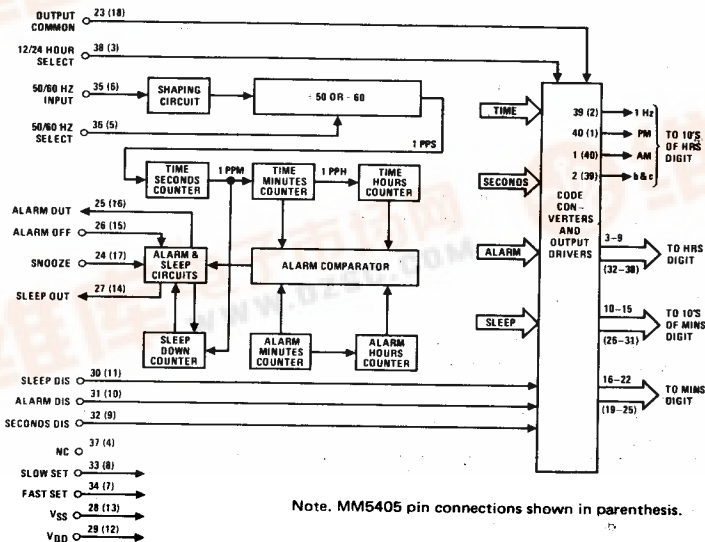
OUTPUT COMMON 23 (18)

12/24 HOUR SELECT 38 (3)

50/60 HZ INPUT 35 (6)

SHAPING CIRCUIT

÷ 50 OR ÷ 60

50/60 HZ SELECT 36 (5)

1 PPS

TIME SECONDS COUNTER

1 PPM

TIME MINUTES COUNTER

1 PPH

TIME HOURS COUNTER

ALARM OUT 25 (16)

ALARM OFF 26 (15)

SNOOZE 24 (17)

ALARM & SLEEP CIRCUITS

ALARM COMPARATOR

SLEEP OUT 27 (14)

SLEEP DOWN COUNTER

ALARM MINUTES COUNTER

ALARM HOURS COUNTER

TIME

SECONDS

ALARM

SLEEP

CODE CON-VERTERS AND OUTPUT DRIVERS

39 (2) 1 Hz

40 (1) PM

1 (40) AM

2 (39) b & c

TO 10'S OF HRS DIGIT

3–9 (32–38) TO HRS DIGIT

10–15 (25–31) TO 10'S OF MINS DIGIT

16–22 (19–25) TO MINS DIGIT

SLEEP DIS 30 (11)

ALARM DIS 31 (10)

SECONDS DIS 32 (9)

NC 37 (4)

SLOW SET 33 (8)

FAST SET 34 (7)

$V_{SS}$ 28 (13)

$V_{DD}$ 29 (12)

Note. MM5405 pin connections shown in parenthesis.